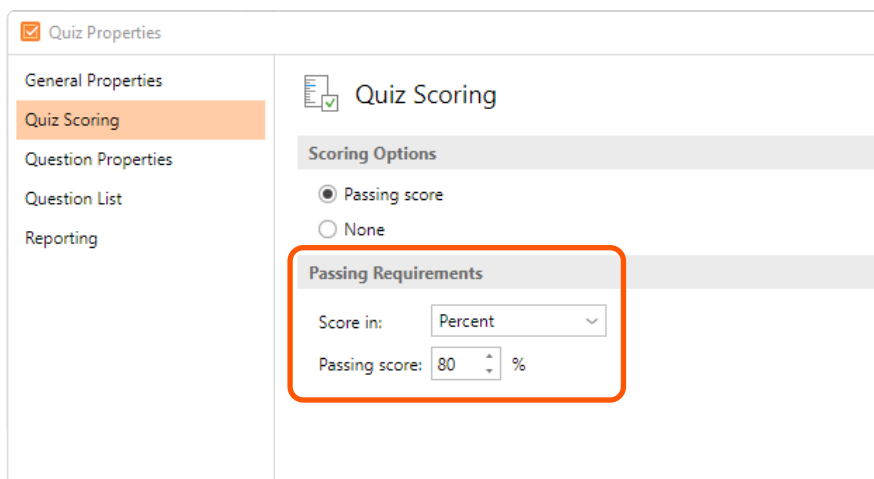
Quiz Properties

General Properties
Quiz Scoring
Question Properties
Question List
Reporting

Quiz Scoring

Scoring Options

Passing score
None

Passing Requirements

Score in: Percent

Passing score: 80 %